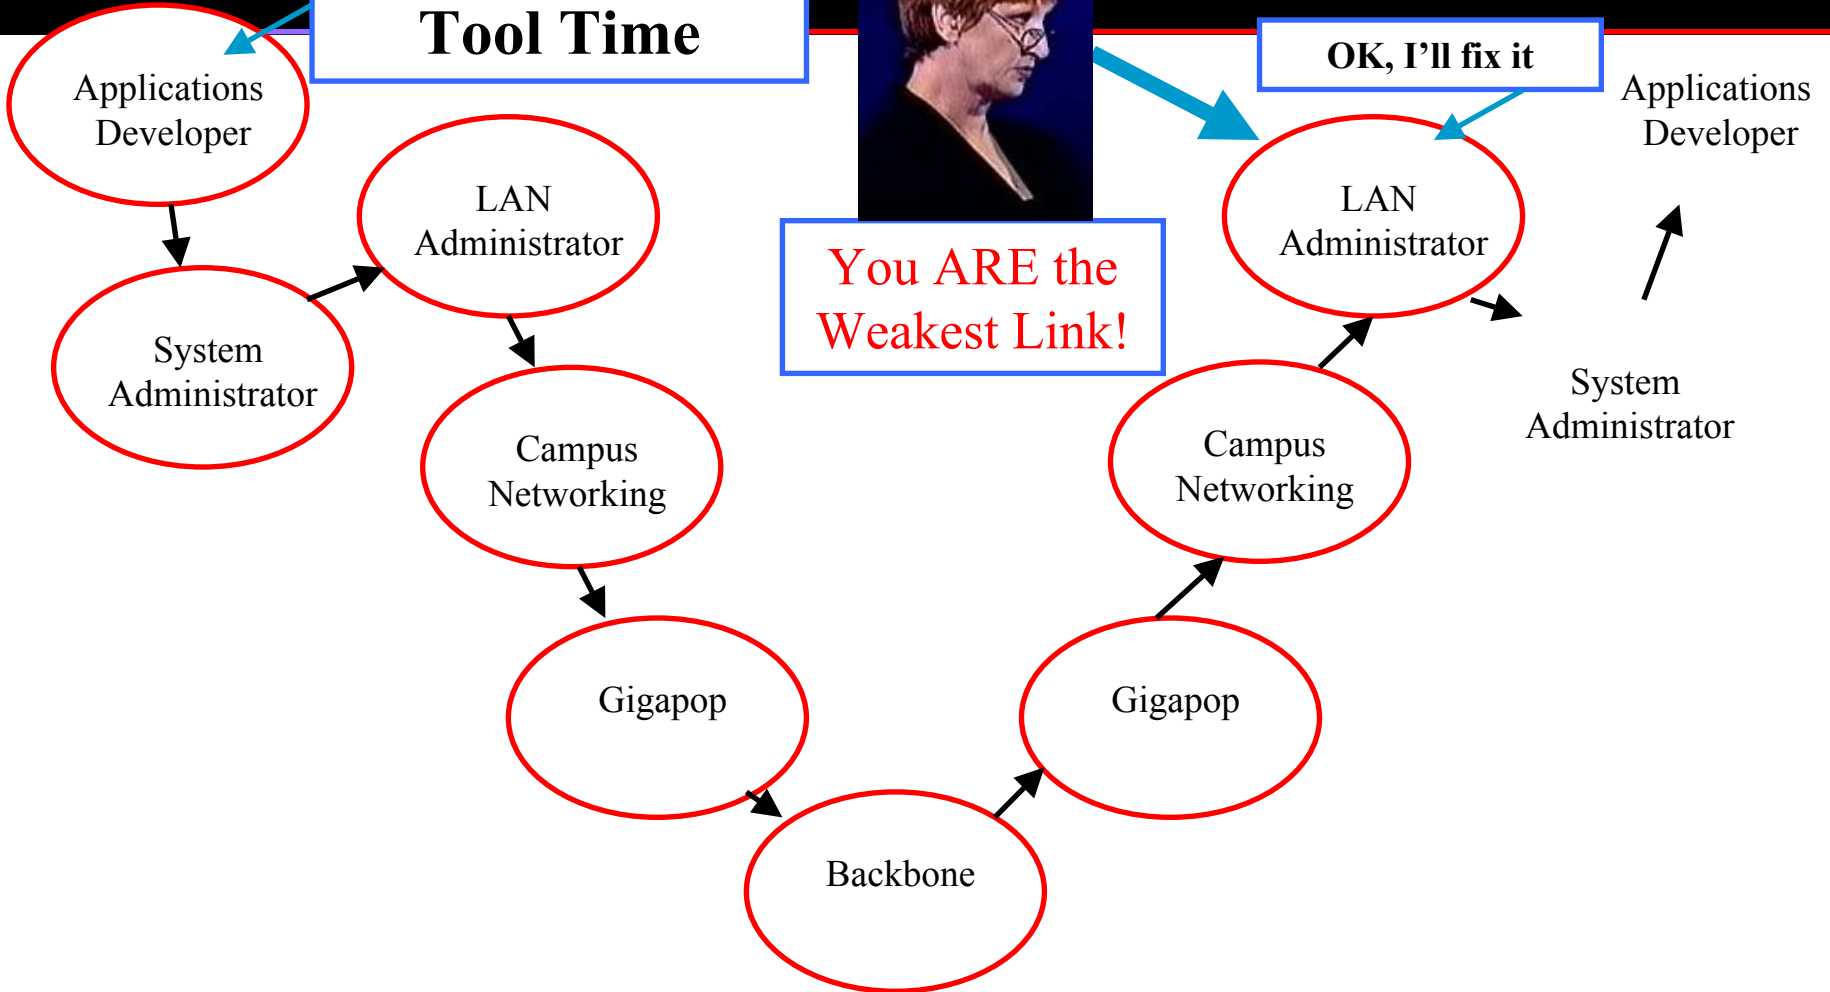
Tool Time

Applications Developer

System Administrator

LAN Administrator

Campus Networking

Gigapop

Backbone

Gigapop

Campus Networking

LAN Administrator

You ARE the Weakest Link!

OK, I'll fix it

Applications Developer

System Administrator